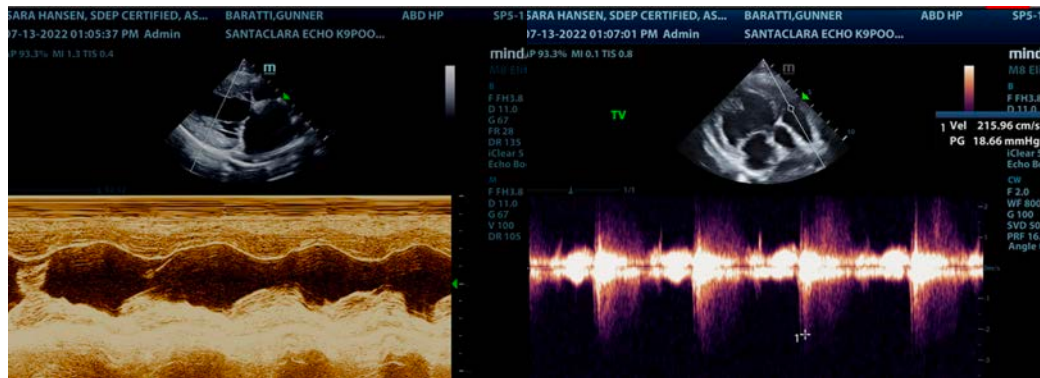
SARA HANSEN, SDEP CERTIFIED, AS... BARATTI,GUNNER ABD HP SP5-1
07-13-2022 01:05:37 PM Admin SANTACLARA ECHO K9POO...
P 93.3% MI 1.3 TIS 0.4

B
F FH3.8
D 11.0
G 67
FR 28
DR 135
iClear 5
Echo Bo

M
F FH3.8
D 11.0
G 67
V 100
DR 105

SARA HANSEN, SDEP CERTIFIED, AS... BARATTI,GUNNER ABD HP SP5-1
07-13-2022 01:07:01 PM Admin SANTACLARA ECHO K9POO...
mind P 93.3% MI 0.1 TIS 0.8

TV

mind
M8 El

B
F FH3.8
D 11.0

1 Vel 215.96 cm/s
PG 18.66 mmHg
iClear 5
Echo Bo

CW
F 2.0
WF 800
G 100
SVD 50
PRF 16
Angle

1/1

1